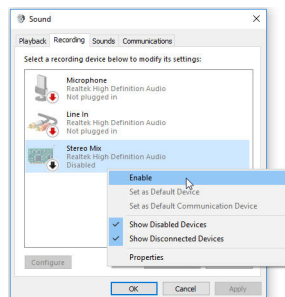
Sound
Playback Recording Sounds Communications
Select a recording device below to modify its settings:
Microphone
Realtek High Definition Audio
Not plugged in
Line In
Realtek High Definition Audio
Not plugged in
Stereo Mix
Realtek High Definition Audio
Disabled
Enable
Set as Default Device
Set as Default Communication Device
Show Disabled Devices
Show Disconnected Devices
Properties
Configure
OK Cancel Apply